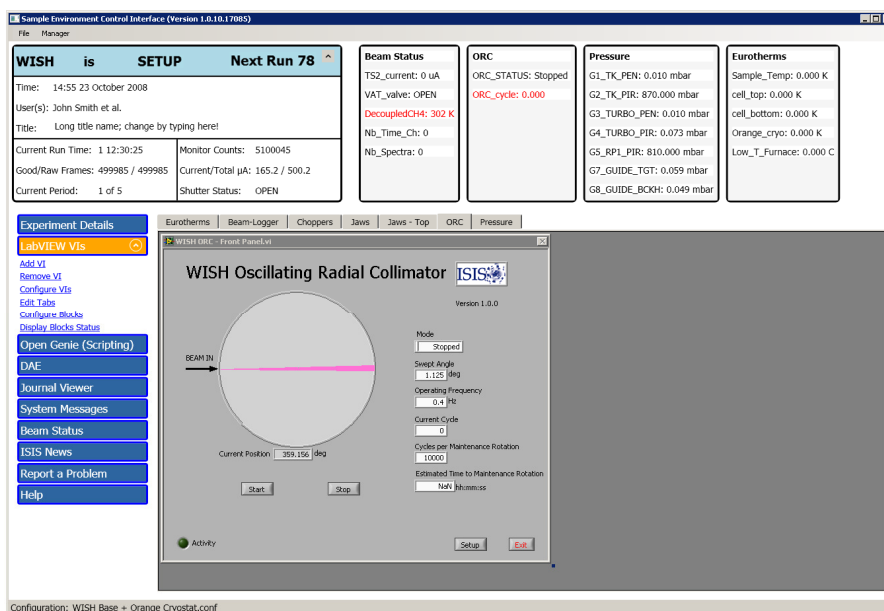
Sample Environment Control Interface (Version 1.0.10.17085)

File Manager

WISH is SETUP Next Run 78

Time: 14:55 23 October 2008

User(s): John Smith et al.

Title: Long title name; change by typing here!

Current Run Time: 1 12:30:25
Monitor Counts: 5100045
Good/Raw Frames: 499985 / 499985
Current/Total µA: 165.2 / 500.2
Current Period: 1 of 5
Shutter Status: OPEN

Beam Status
TS2_current: 0 uA
VAT_valve: OPEN
DecoupledCH4: 302 K
Nb_Time_Ch: 0
Nb_Spectra: 0

ORC
ORC_STATUS: Stopped
ORC_cycle: 0.000

Pressure
G1_TK_PEN: 0.010 mbar
G2_TK_PIR: 870.000 mbar
G3_TURBO_PEN: 0.010 mbar
G4_TURBO_PIR: 0.073 mbar
G5_RP1_PIR: 810.000 mbar
G7_GUIDE_TGT: 0.059 mbar
G8_GUIDE_BCKH: 0.049 mbar

Eurotherms
Sample_Temp: 0.000 K
cell_top: 0.000 K
cell_bottom: 0.000 K
Orange_cryo: 0.000 K
Low_T_Furnace: 0.000 C

Experiment Details
LabVIEW VIs
Add VI
Remove VI
Configure VIs
Edit Tabs
Configure Blocks
Display Blocks Status
Open Genie (Scripting)
DAE
Journal Viewer
System Messages
Beam Status
ISIS News
Report a Problem
Help

Eurotherms | Beam-Logger | Choppers | Jaws | Jaws - Top | ORC | Pressure

WISH ORC - Front Panel.vi

WISH Oscillating Radial Collimator ISIS

Version 1.0.0

BEAM IN

Mode
Stopped
Swept Angle
1.125 deg
Operating Frequency
0.4 Hz
Current Cycle
0
Cycles per Maintenance Rotation
10000
Estimated Time to Maintenance Rotation
NaN hh:mm:ss

Current Position 359.156 deg

Start
Stop

Activity

Setup
Exit

Configuration: WISH Base + Orange Cryostat.conf